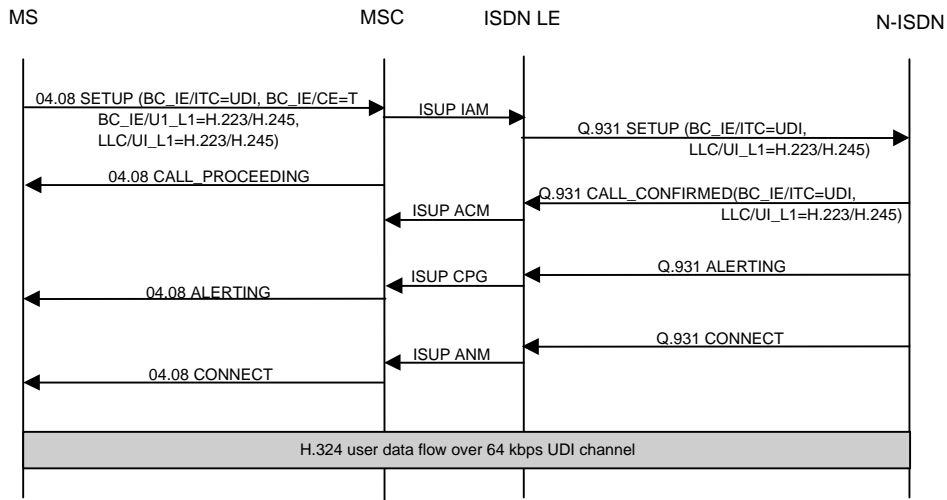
MS

MSC

ISDN LE

N-ISDN

04.08 SETUP (BC_IE/ITC=UDI, BC_IE/CE=T BC_IE/U1_L1=H.223/H.245, LLC/UI_L1=H.223/H.245)

ISUP IAM

Q.931 SETUP (BC_IE/ITC=UDI, LLC/UI_L1=H.223/H.245)

04.08 CALL_PROCEEDING

Q.931 CALL_CONFIRMED(BC_IE/ITC=UDI, LLC/UI_L1=H.223/H.245)

ISUP ACM

Q.931 ALERTING

ISUP CPG

04.08 ALERTING

Q.931 CONNECT

ISUP ANM

04.08 CONNECT

H.324 user data flow over 64 kbps UDI channel